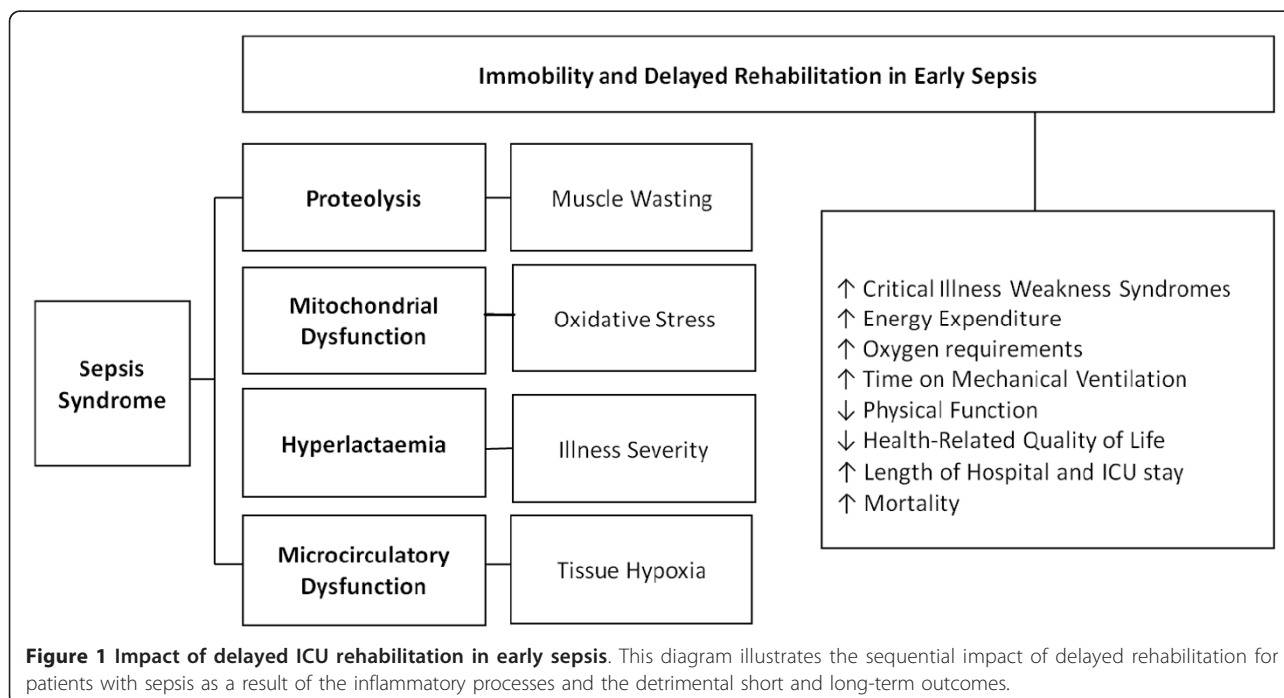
Immobility and Delayed Rehabilitation in Early Sepsis

Sepsis Syndrome

Proteolysis

Muscle Wasting

Mitochondrial Dysfunction

Oxidative Stress

Hyperlactaemia

Illness Severity

Microcirculatory Dysfunction

Tissue Hypoxia

↑ Critical Illness Weakness Syndromes
↑ Energy Expenditure
↑ Oxygen requirements
↑ Time on Mechanical Ventilation
↓ Physical Function
↓ Health-Related Quality of Life
↑ Length of Hospital and ICU stay
↑ Mortality

**Figure 1 Impact of delayed ICU rehabilitation in early sepsis**. This diagram illustrates the sequential impact of delayed rehabilitation for patients with sepsis as a result of the inflammatory processes and the detrimental short and long-term outcomes.